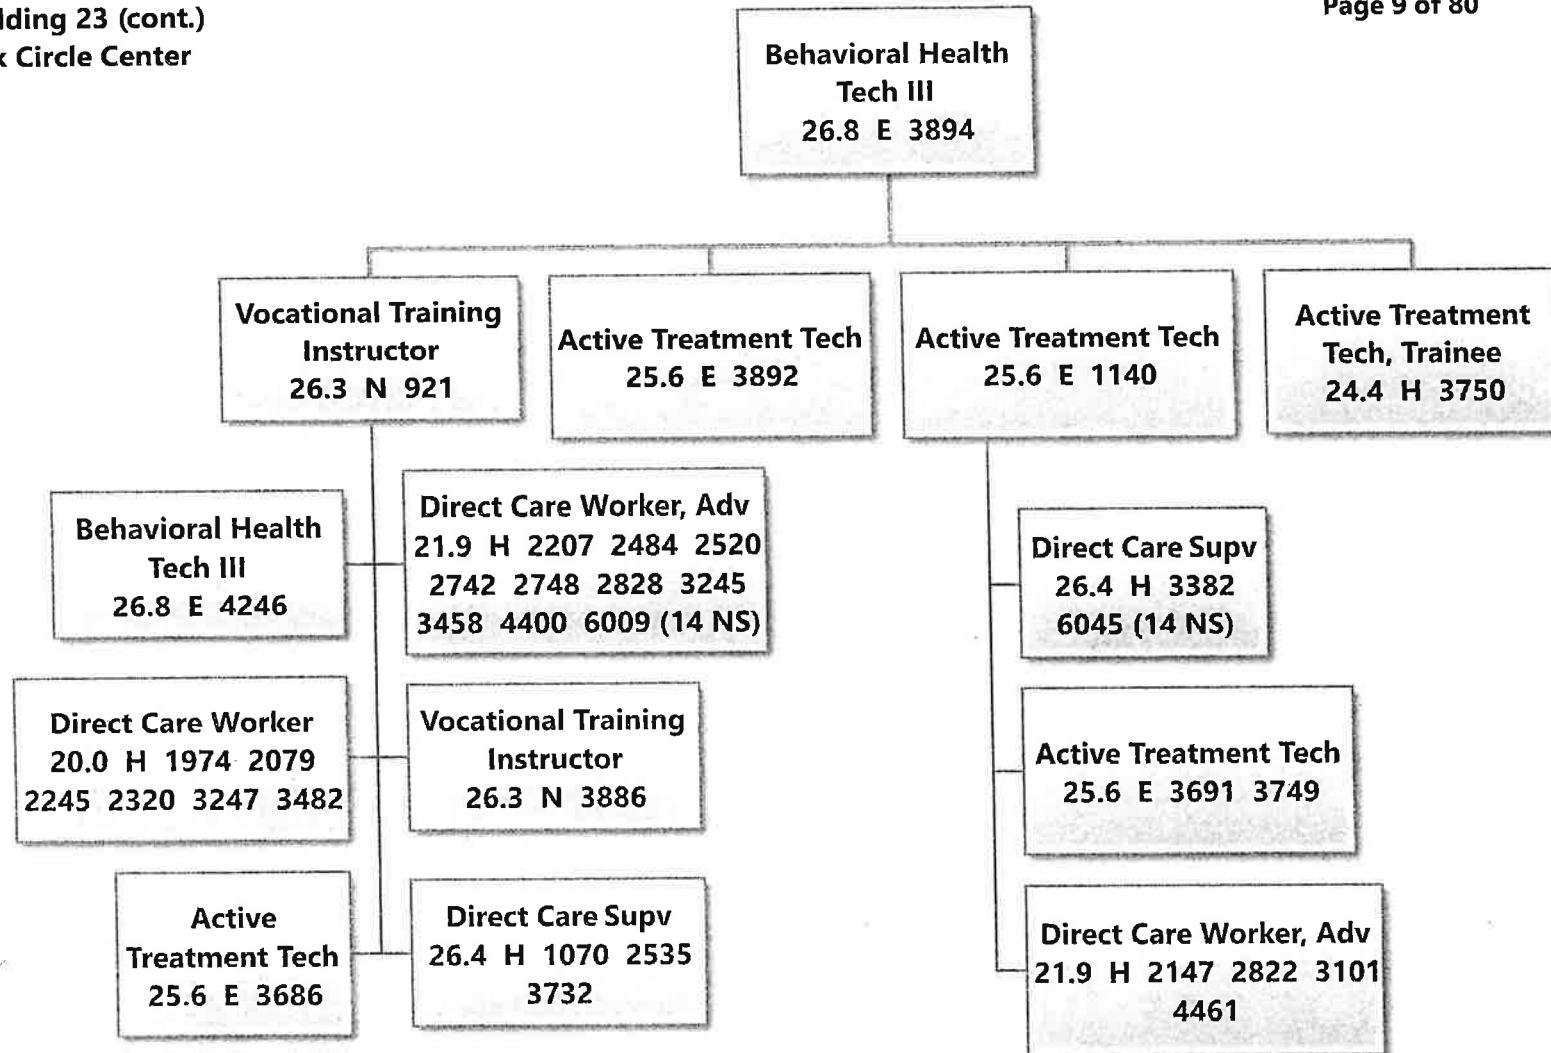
lding 23 (cont.)
k Circle Center

Page 9 of 80

Behavioral Health Tech III
26.8 E 3894

Vocational Training Instructor
26.3 N 921

Active Treatment Tech
25.6 E 3892

Active Treatment Tech
25.6 E 1140

Active Treatment Tech, Trainee
24.4 H 3750

Behavioral Health Tech III
26.8 E 4246

Direct Care Worker, Adv
21.9 H 2207 2484 2520 2742 2748 2828 3245 3458 4400 6009 (14 NS)

Direct Care Worker
20.0 H 1974 2079 2245 2320 3247 3482

Vocational Training Instructor
26.3 N 3886

Active Treatment Tech
25.6 E 3686

Direct Care Supv
26.4 H 1070 2535 3732

Direct Care Supv
26.4 H 3382 6045 (14 NS)

Active Treatment Tech
25.6 E 3691 3749

Direct Care Worker, Adv
21.9 H 2147 2822 3101 4461